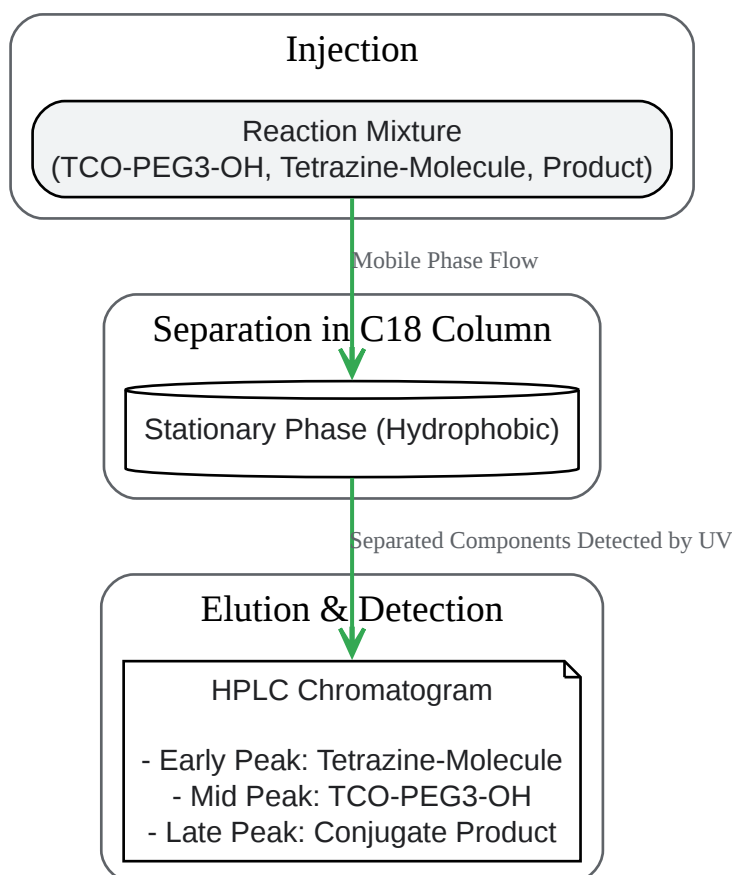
Injection

Reaction Mixture
(TCO-PEG3-OH, Tetrazine-Molecule, Product)

Mobile Phase Flow

Separation in C18 Column

Stationary Phase (Hydrophobic)

Separated Components Detected by UV

Elution & Detection

HPLC Chromatogram

- Early Peak: Tetrazine-Molecule
- Mid Peak: TCO-PEG3-OH
- Late Peak: Conjugate Product